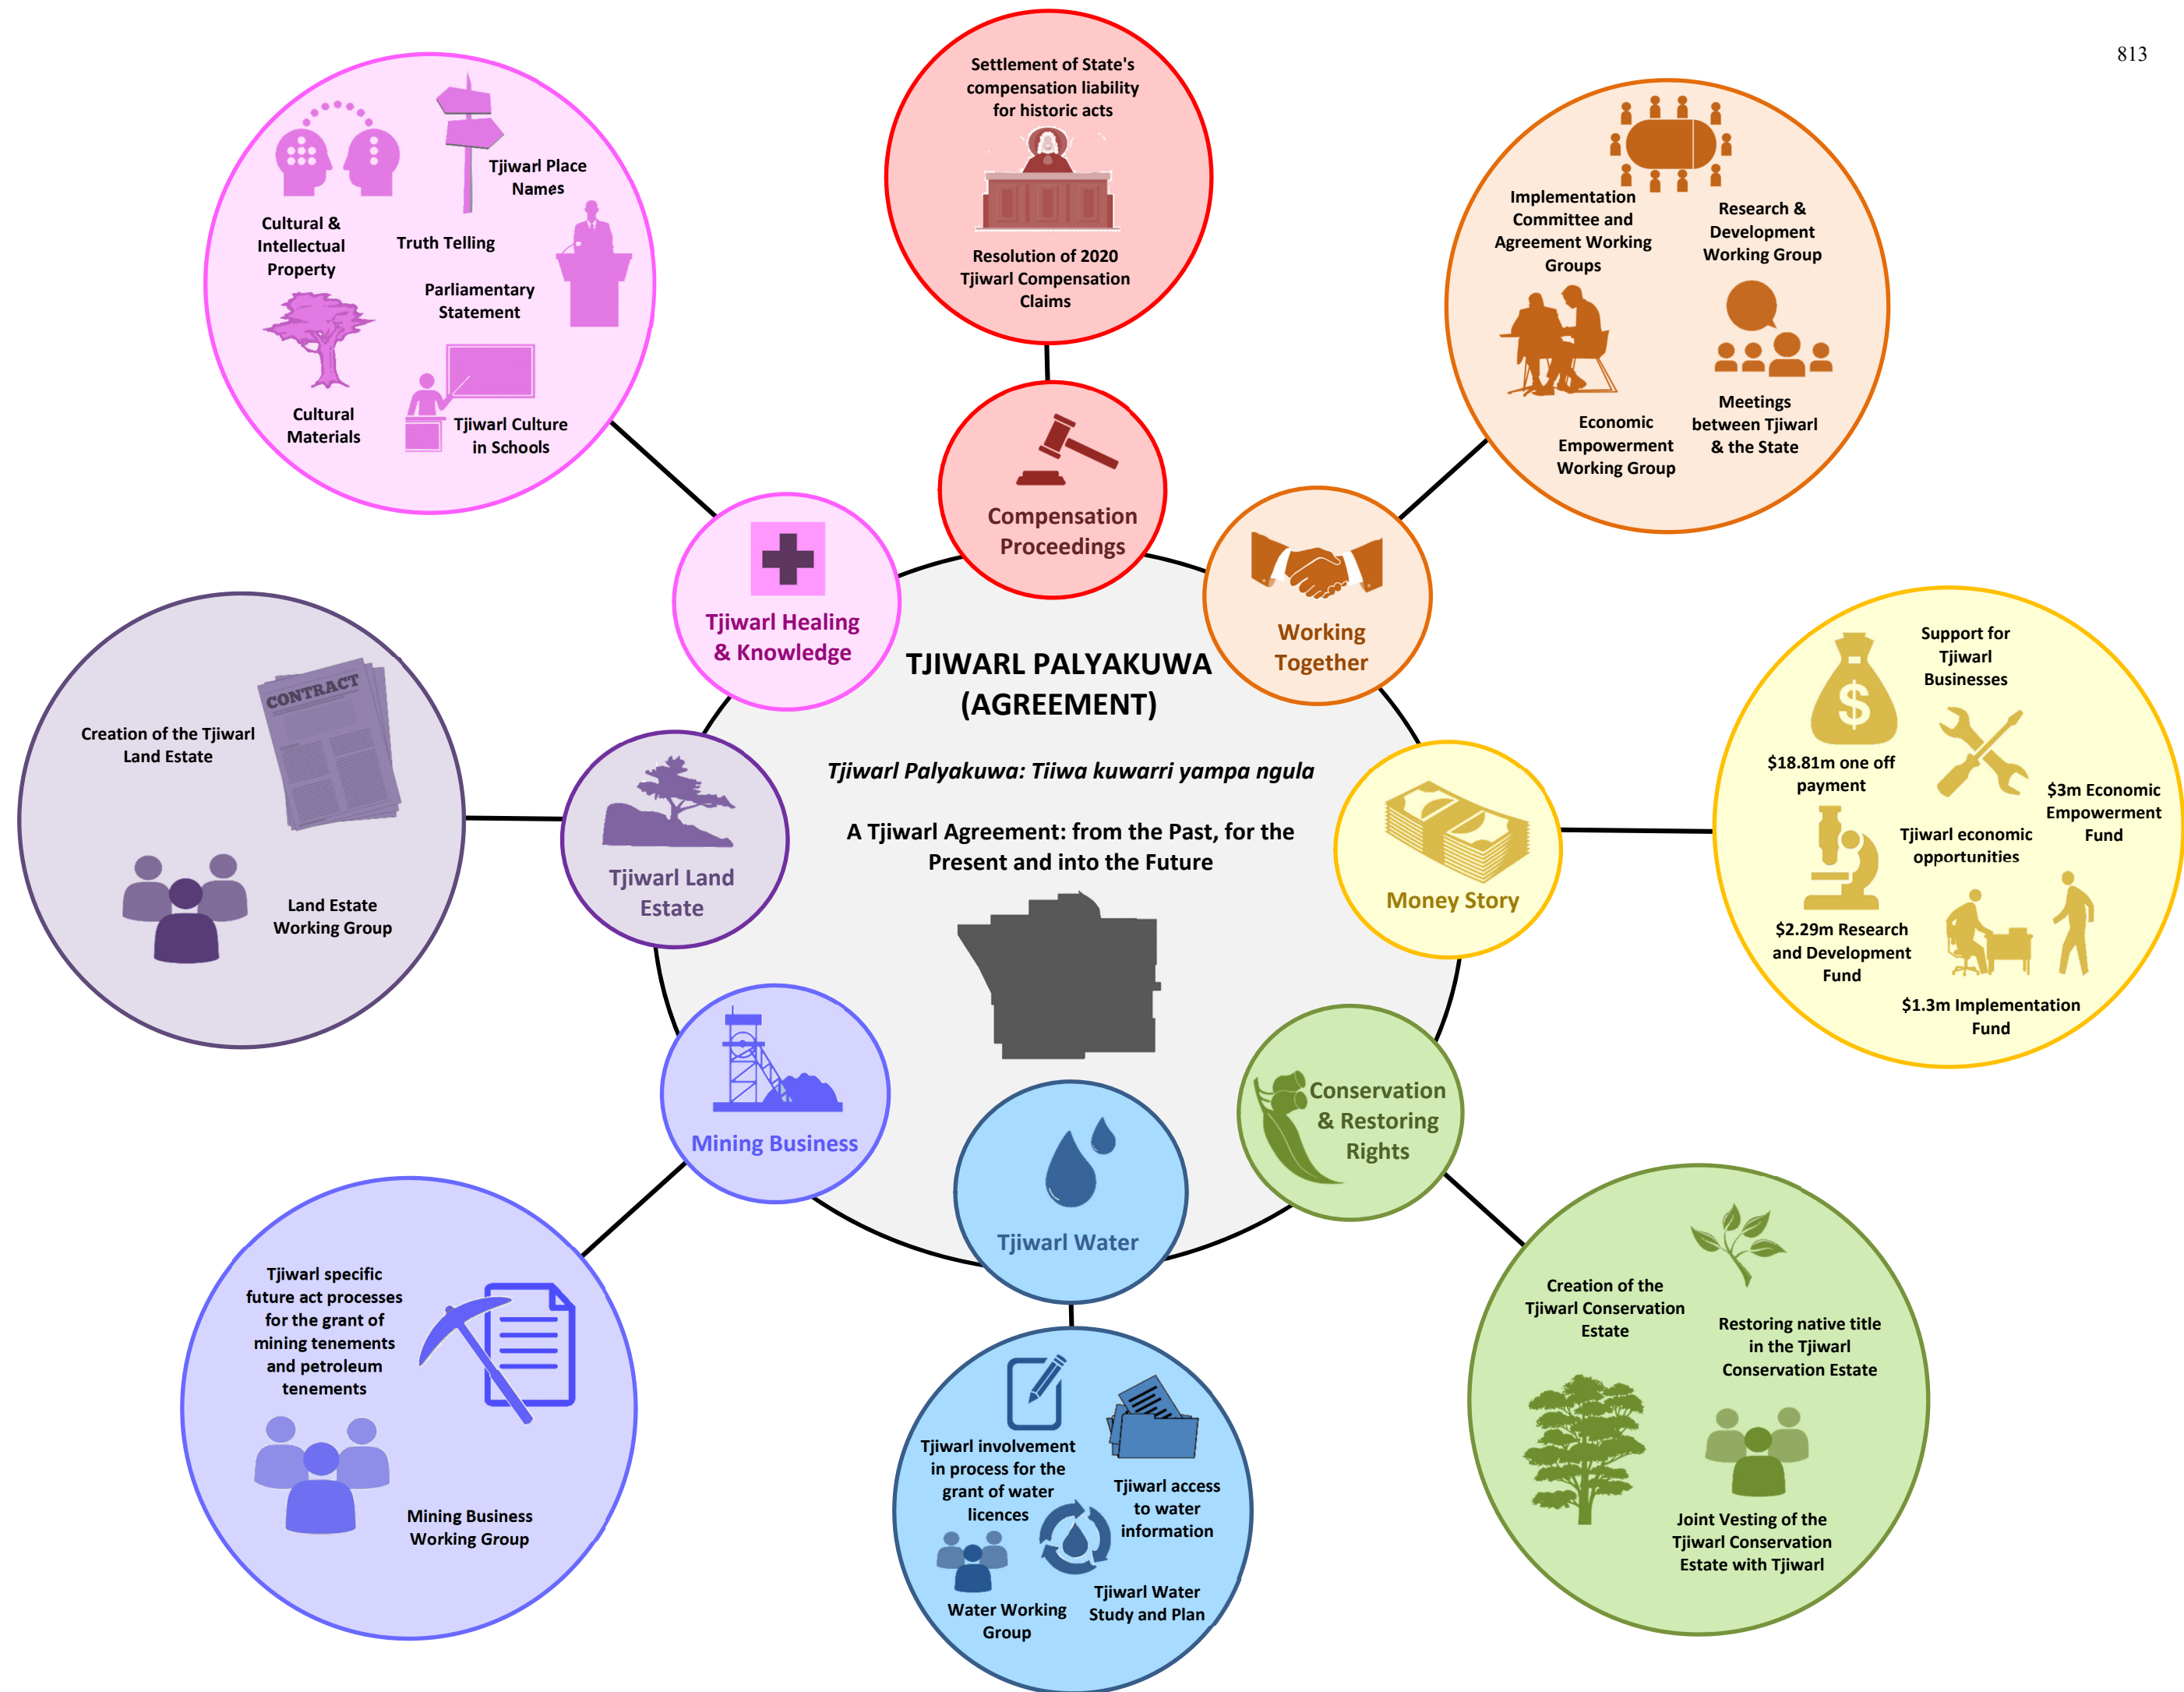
813

Cultural & Intellectual Property

Tjiwarl Place Names

Truth Telling

Parliamentary Statement

Cultural Materials

Tjiwarl Culture in Schools

Settlement of State's compensation liability for historic acts

Resolution of 2020 Tjiwarl Compensation Claims

Implementation Committee and Agreement Working Groups

Research & Development Working Group

Economic Empowerment Working Group

Meetings between Tjiwarl & the State

Compensation Proceedings

Tjiwarl Healing & Knowledge

Working Together

Creation of the Tjiwarl Land Estate

CONTRACT

Land Estate Working Group

TJIWARL PALYAKUWA (AGREEMENT)

Tjiwarl Palyakuwa: Tiiwa kuwarri yampa ngula

A Tjiwarl Agreement: from the Past, for the Present and into the Future

Tjiwarl Land Estate

Money Story

Support for Tjiwarl Businesses

$18.81m one off payment

$3m Economic Empowerment Fund

Tjiwarl economic opportunities

$2.29m Research and Development Fund

$1.3m Implementation Fund

Mining Business

Tjiwarl Water

Conservation & Restoring Rights

Tjiwarl specific future act processes for the grant of mining tenements and petroleum tenements

Mining Business Working Group

Tjiwarl involvement in process for the grant of water licences

Tjiwarl access to water information

Water Working Group

Tjiwarl Water Study and Plan

Creation of the Tjiwarl Conservation Estate

Restoring native title in the Tjiwarl Conservation Estate

Joint Vesting of the Tjiwarl Conservation Estate with Tjiwarl